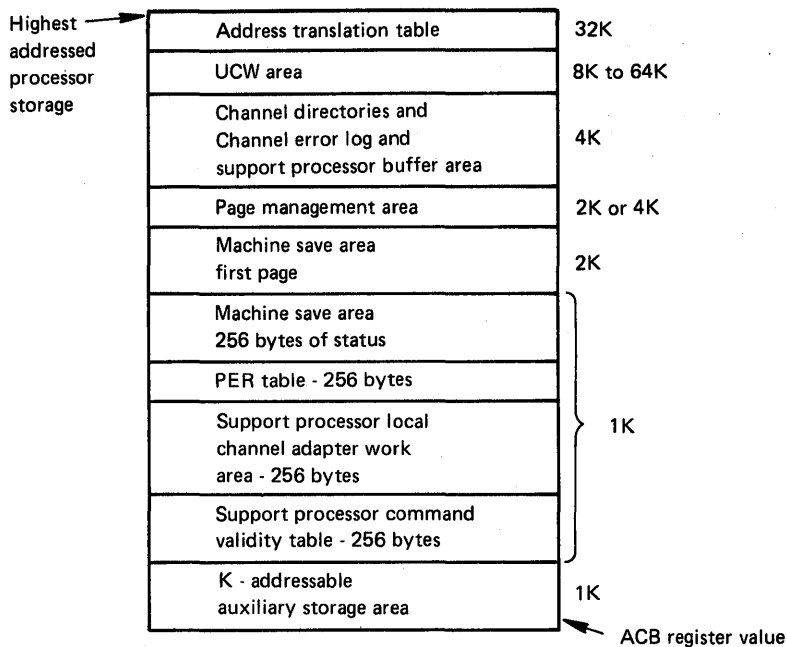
Highest addressed processor storage

| | |
|---|---|
| Address translation table | 32K |
| UCW area | 8K to 64K |
| Channel directories and Channel error log and support processor buffer area | 4K |
| Page management area | 2K or 4K |
| Machine save area first page | 2K |
| Machine save area 256 bytes of status | 1K |
| PER table - 256 bytes | |
| Support processor local channel adapter work area - 256 bytes | |
| Support processor command validity table - 256 bytes | |
| K - addressable auxiliary storage area | 1K |

ACB register value